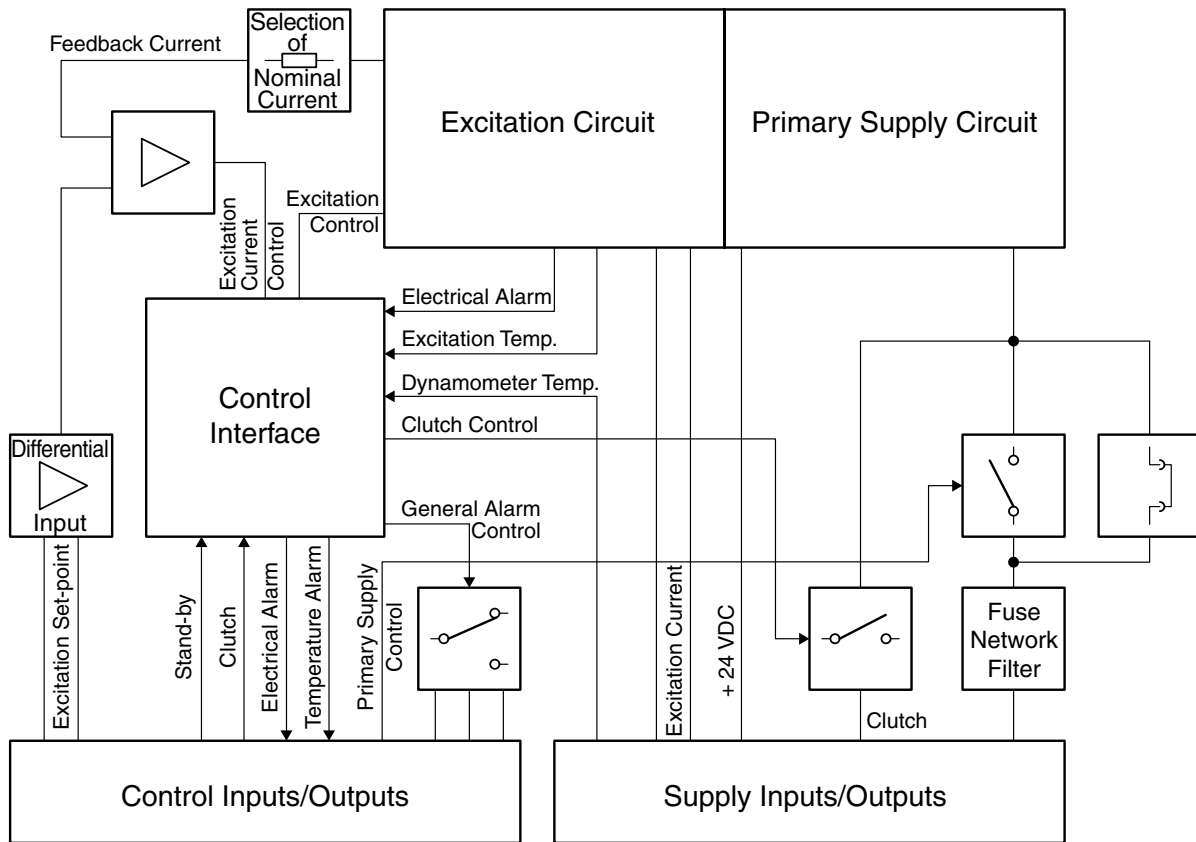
Feedback Current

Selection of Nominal Current

Excitation Circuit

Primary Supply Circuit

Excitation Current Control

Excitation Control

Electrical Alarm

Excitation Temp.

Dynamometer Temp.

Control Interface

Clutch Control

Differential Input

General Alarm Control

Excitation Set-point

Stand-by

Clutch

Electrical Alarm

Temperature Alarm

Primary Supply Control

Excitation Current

+ 24 VDC

Fuse Network Filter

Clutch

Control Inputs/Outputs

Supply Inputs/Outputs